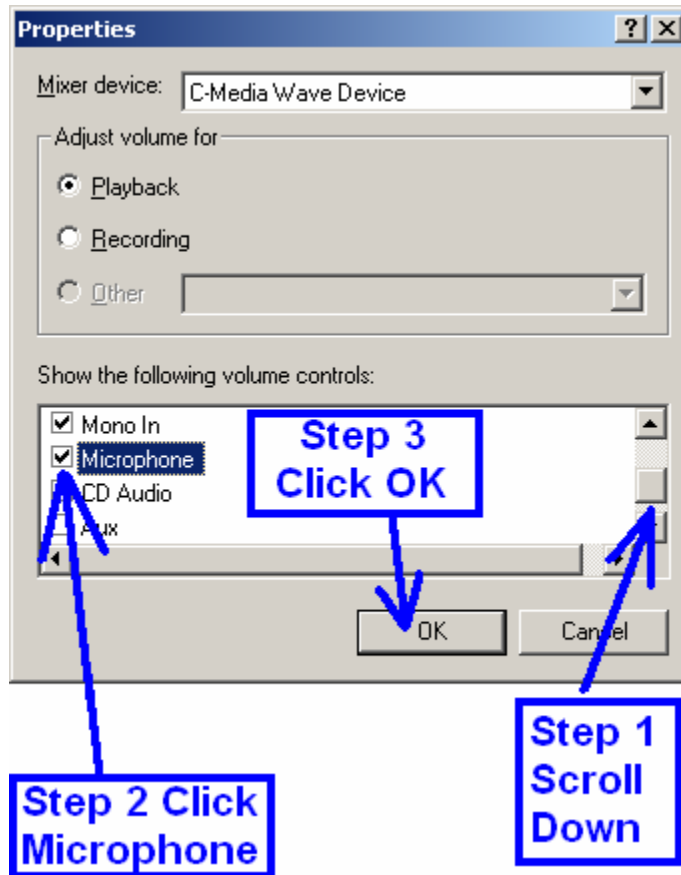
Properties
? X

Mixer device: C-Media Wave Device

Adjust volume for
Playback
Recording
Other

Show the following volume controls:
Mono In
Microphone
CD Audio
Aux

Step 3
Click OK

OK
Cancel

Step 1
Scroll
Down

Step 2 Click
Microphone